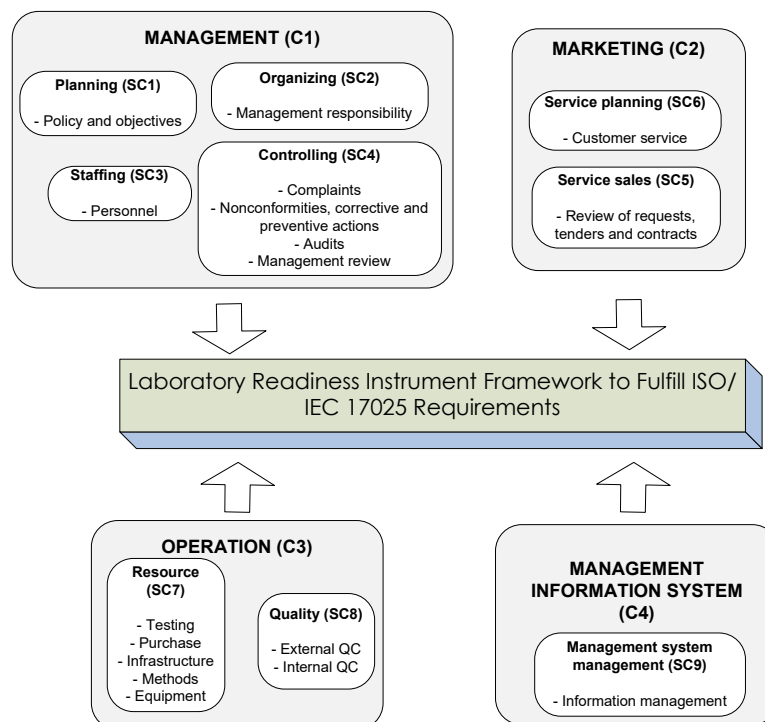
MANAGEMENT (C1)

Planning (SC1)
- Policy and objectives

Organizing (SC2)
- Management responsibility

Staffing (SC3)
- Personnel

Controlling (SC4)
- Complaints
- Nonconformities, corrective and preventive actions
- Audits
- Management review

MARKETING (C2)

Service planning (SC6)
- Customer service

Service sales (SC5)
- Review of requests, tenders and contracts

Laboratory Readiness Instrument Framework to Fulfill ISO/IEC 17025 Requirements

OPERATION (C3)

Resource (SC7)
- Testing
- Purchase
- Infrastructure
- Methods
- Equipment

Quality (SC8)
- External QC
- Internal QC

MANAGEMENT INFORMATION SYSTEM (C4)

Management system management (SC9)
- Information management